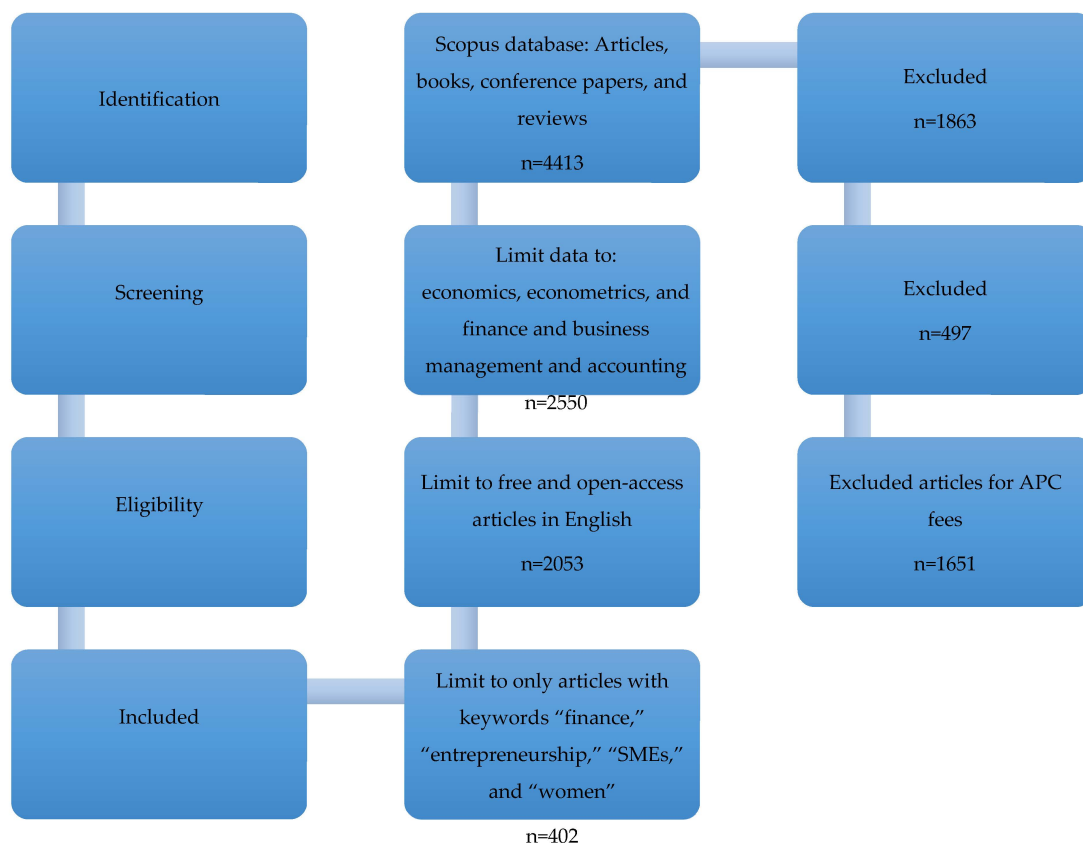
Identification

Scopus database: Articles, books, conference papers, and reviews
n=4413

Excluded
n=1863

Screening

Limit data to: economics, econometrics, and finance and business management and accounting
n=2550

Excluded
n=497

Eligibility

Limit to free and open-access articles in English
n=2053

Excluded articles for APC fees
n=1651

Included

Limit to only articles with keywords "finance," "entrepreneurship," "SMEs," and "women"
n=402